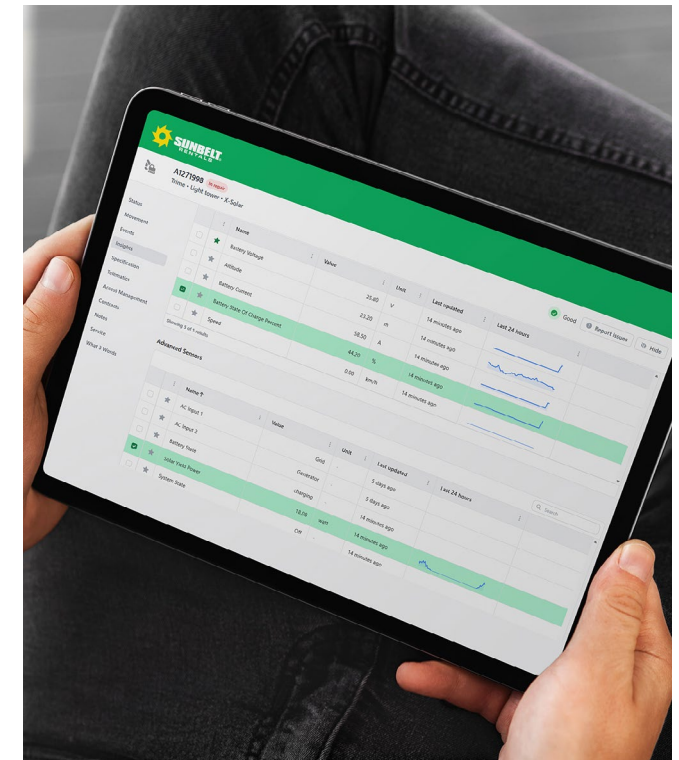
SUNBELT RENTALS

A1271998 In repair
Trime • Light tower • X-Solar

Status
Movement
Events
Insights
Specification
Telematics
Aircraft Management
Contracts
Notes
Service
What 3 Words

Good
Report Issues
Hide

| | Name | Value | Unit | Last updated | Last 24 hours |
|---|---|---|---|---|---|
| | Battery Voltage | 25.60 | V | 14 minutes ago | |
| | Altitude | 23.20 | m | 14 minutes ago | |
| | Battery Current | 58.50 | A | 14 minutes ago | |
| | Battery State Of Charge Percent | 44.20 | % | 14 minutes ago | |
| | Speed | 0.00 | km/h | 14 minutes ago | |

Showing 5 of 5 results

Advanced Sensors

Search

| | Name | Value | Unit | Last updated | Last 24 hours |
|---|---|---|---|---|---|
| | AC Input 1 | Grid | | 5 days ago | |
| | AC Input 2 | Generator | | 5 days ago | |
| | Battery State | charging | | 14 minutes ago | |
| | Solar Yield Power | 10.00 | kwh | 14 minutes ago | |
| | System State | Off | | 14 minutes ago | |